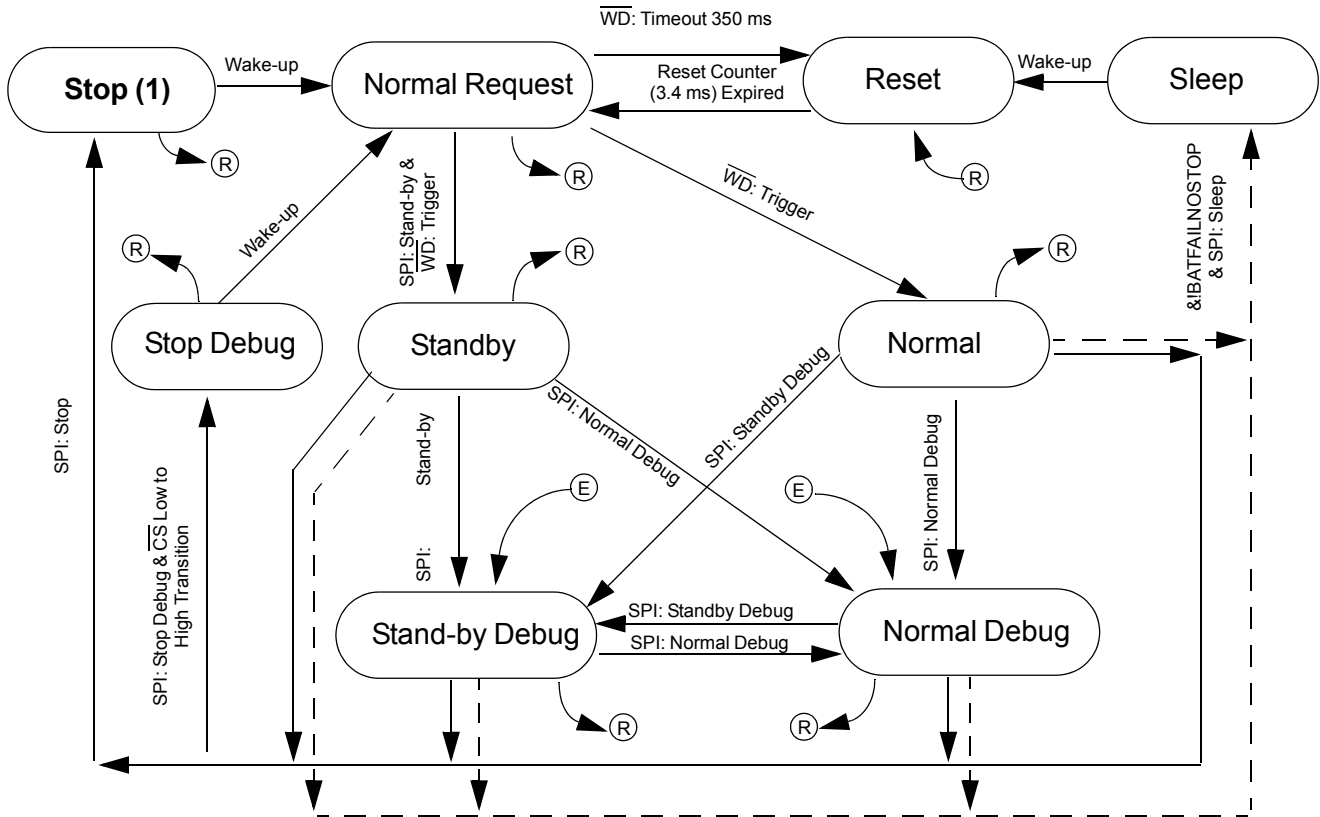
$\overline{WD}$: Timeout 350 ms

Stop (1)

Wake-up

Normal Request

Reset Counter (3.4 ms) Expired

Reset

Wake-up

Sleep

R

R

R

SPI: Stand-by & $\overline{WD}$: Trigger

$\overline{WD}$: Trigger

&!BATFAILNOSTOP & SPI: Sleep

Wake-up

R

R

R

R

Stop Debug

Standby

Normal

SPI: Stop

SPI: Stop Debug & $\overline{CS}$ Low to High Transition

SPI: Stand-by

SPI: Normal Debug

SPI: Standby Debug

SPI: Normal Debug

E

E

Stand-by Debug

SPI: Standby Debug

SPI: Normal Debug

Normal Debug

R

R